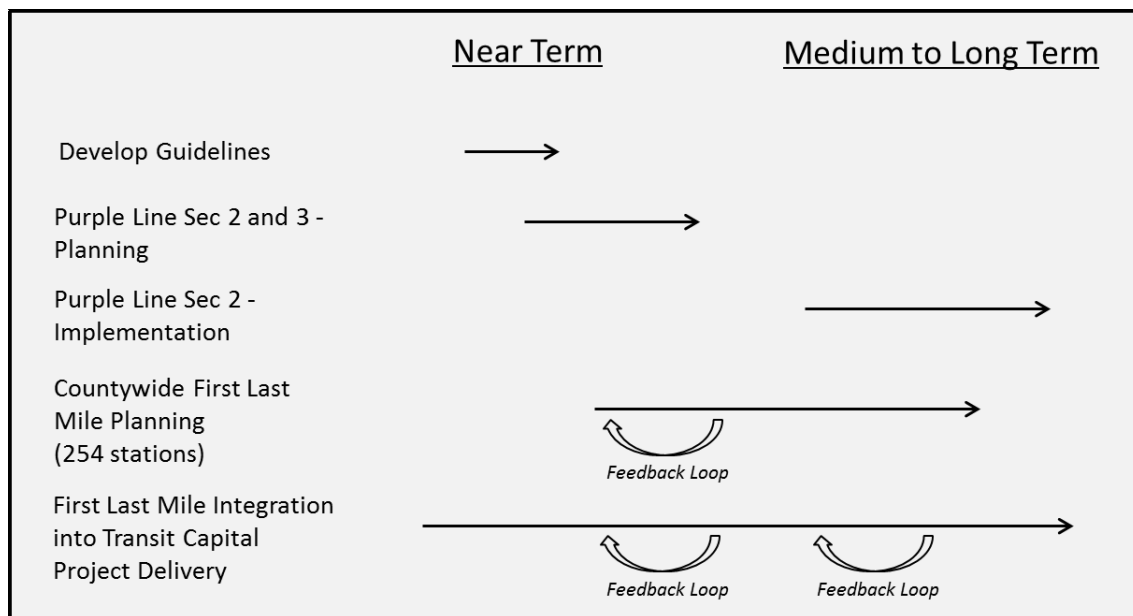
Near Term

Medium to Long Term

Develop Guidelines

Purple Line Sec 2 and 3 - Planning

Purple Line Sec 2 - Implementation

Countywide First Last Mile Planning (254 stations)

Feedback Loop

First Last Mile Integration into Transit Capital Project Delivery

Feedback Loop

Feedback Loop